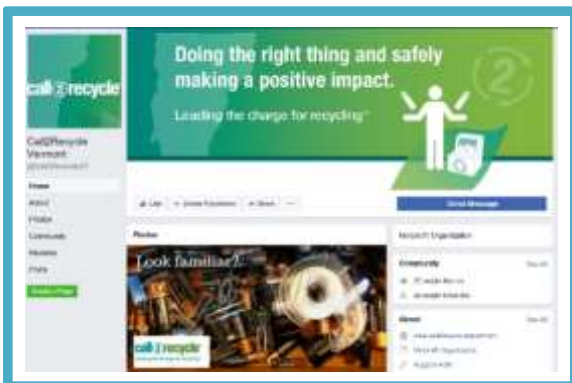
call2recycle

Call2Recycle Vermont
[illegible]

Home
About
Photos
Community
Reviews
Posts

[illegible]

Doing the right thing and safely making a positive impact.

Leading the charge for recycling

Like
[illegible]
Share
...

Send Message

Photos

Look familiar?

call2recycle

Nonprofit Organization

Community
See All
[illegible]
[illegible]

About
See All
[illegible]
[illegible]
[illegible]